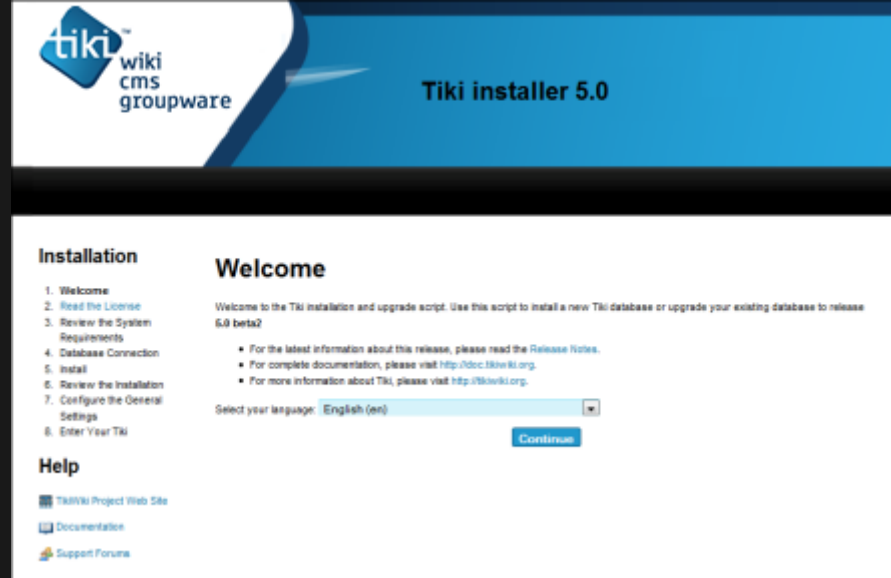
tiki™
wiki
cms
groupware

Tiki installer 5.0

Installation

1. Welcome
2. Read the License
3. Review the System Requirements
4. Database Connection
5. Install
6. Review the Installation
7. Configure the General Settings
8. Enter Your Tiki

Help

TikiWiki Project Web Site

Documentation

Support Forums

Welcome

Welcome to the Tiki installation and upgrade script. Use this script to install a new Tiki database or upgrade your existing database to release 5.0 beta2

- For the latest information about this release, please read the Release Notes.
- For complete documentation, please visit http://doc.tikiwiki.org.
- For more information about Tiki, please visit http://tikiwiki.org.

Select your language: English (en)

Continue